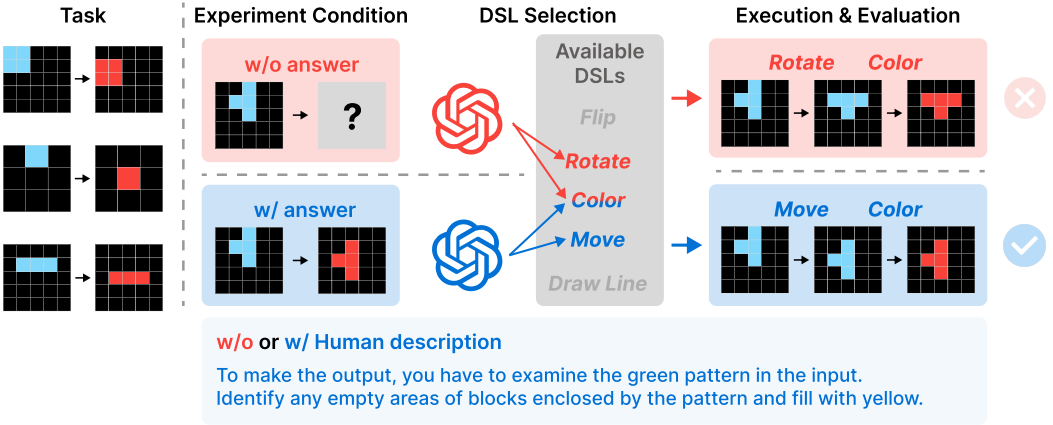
Task

Experiment Condition

w/o answer

?

w/ answer

DSL Selection

Available DSLs

Flip

Rotate

Color

Move

Draw Line

Execution & Evaluation

Rotate Color

Move Color

w/o or w/ Human description

To make the output, you have to examine the green pattern in the input. Identify any empty areas of blocks enclosed by the pattern and fill with yellow.